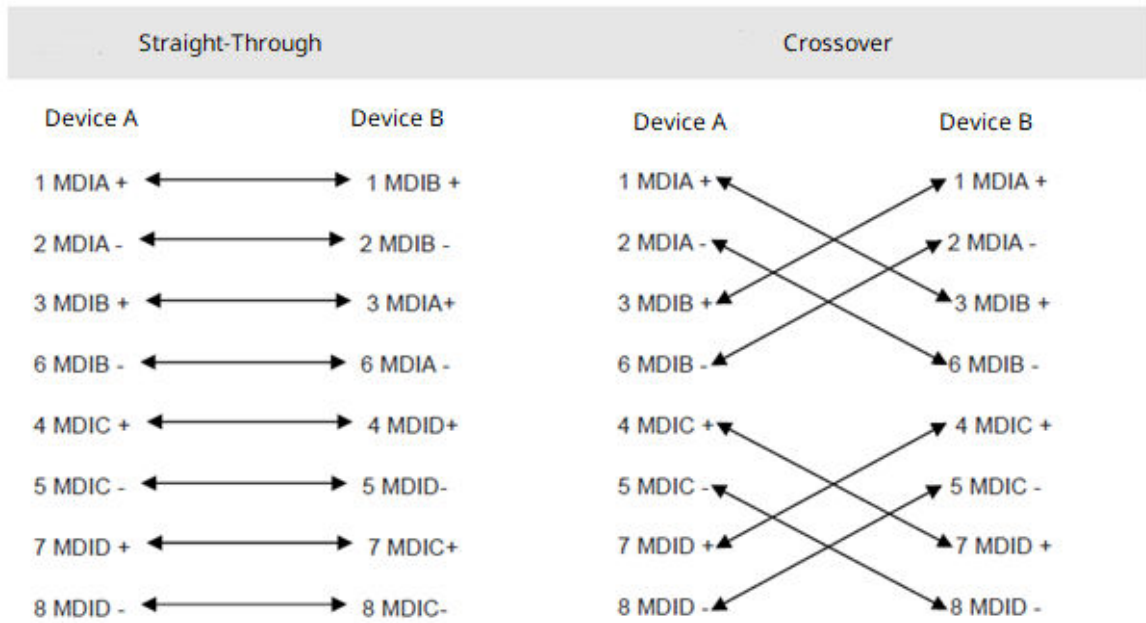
| Straight-Through | | Crossover | |
|---|---|---|---|
| Device A | Device B | Device A | Device B |
| 1 MDIA + | 1 MDIB + | 1 MDIA + | 1 MDIA + |
| 2 MDIA - | 2 MDIB - | 2 MDIA - | 2 MDIA - |
| 3 MDIB + | 3 MDIA+ | 3 MDIB + | 3 MDIB + |
| 6 MDIB - | 6 MDIA - | 6 MDIB - | 6 MDIB - |
| 4 MDIC + | 4 MDID+ | 4 MDIC + | 4 MDIC + |
| 5 MDIC - | 5 MDID- | 5 MDIC - | 5 MDIC - |
| 7 MDID + | 7 MDIC+ | 7 MDID + | 7 MDID + |
| 8 MDID - | 8 MDIC- | 8 MDID - | 8 MDID - |